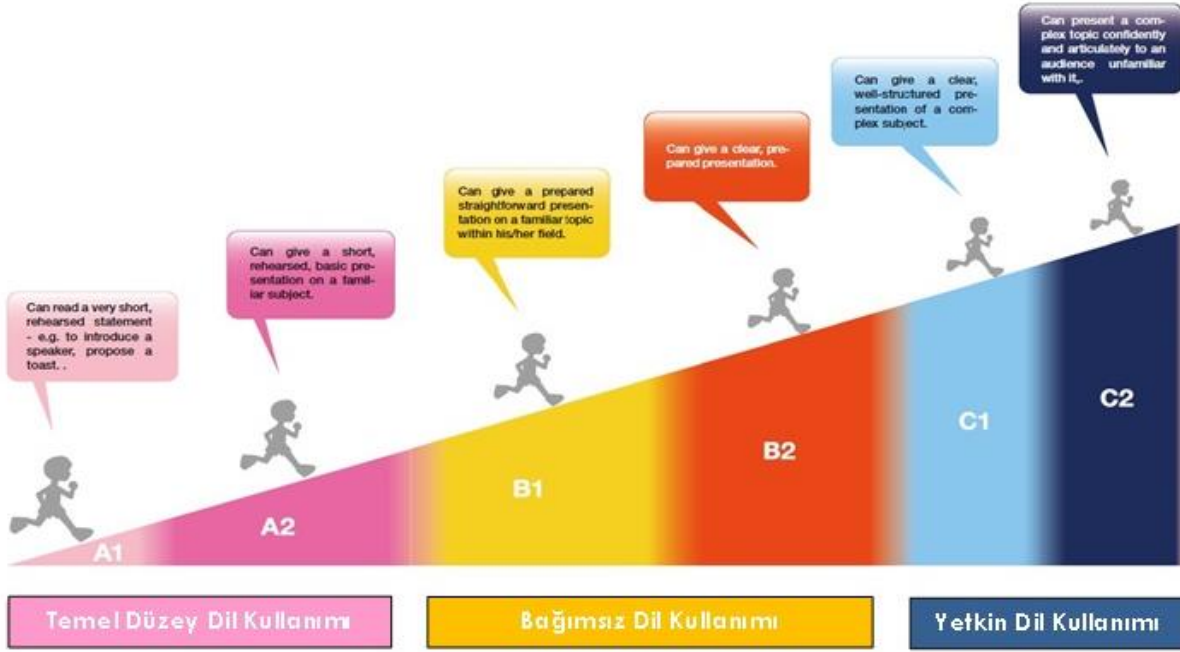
Can read a very short, rehearsed statement - e.g. to introduce a speaker, propose a toast. .

Can give a short, rehearsed, basic presentation on a familiar subject.

Can give a prepared straightforward presentation on a familiar topic within his/her field.

Can give a clear, prepared presentation.

Can give a clear, well-structured presentation of a complex subject.

Can present a complex topic confidently and articulately to an audience unfamiliar with it,.

A1

A2

B1

B2

C1

C2

Temel Düzey Dil Kullanımı

Bağımsız Dil Kullanımı

Yetkin Dil Kullanımı